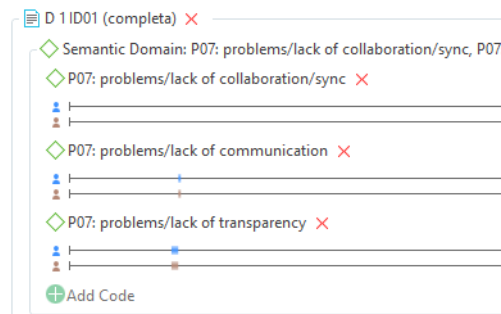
D 1 ID01 (completa) ✕

Semantic Domain: P07: problems/lack of collaboration/sync, P07

P07: problems/lack of collaboration/sync ✕

P07: problems/lack of communication ✕

P07: problems/lack of transparency ✕

Add Code